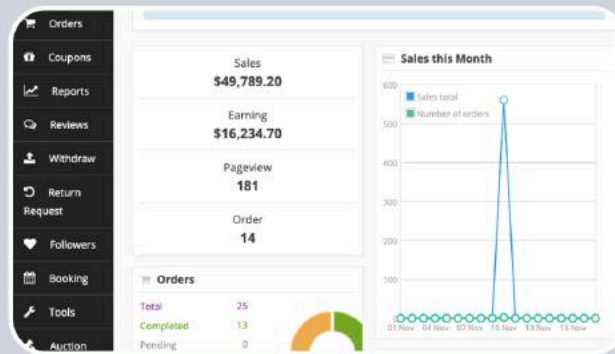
Orders
Coupons
Reports
Reviews
Withdraw
Return Request
Followers
Booking
Tools
Auction

Sales
$49,789.20

Earning
$16,234.70

Pageview
181

Order
14

Orders

| Total | 25 |
|---|---|
| Completed | 13 |
| Pending | 0 |

Sales this Month

Sales total
Number of orders

600
500
400
300
200
100
0

01 Nov 04 Nov 07 Nov 10 Nov 13 Nov 16 Nov